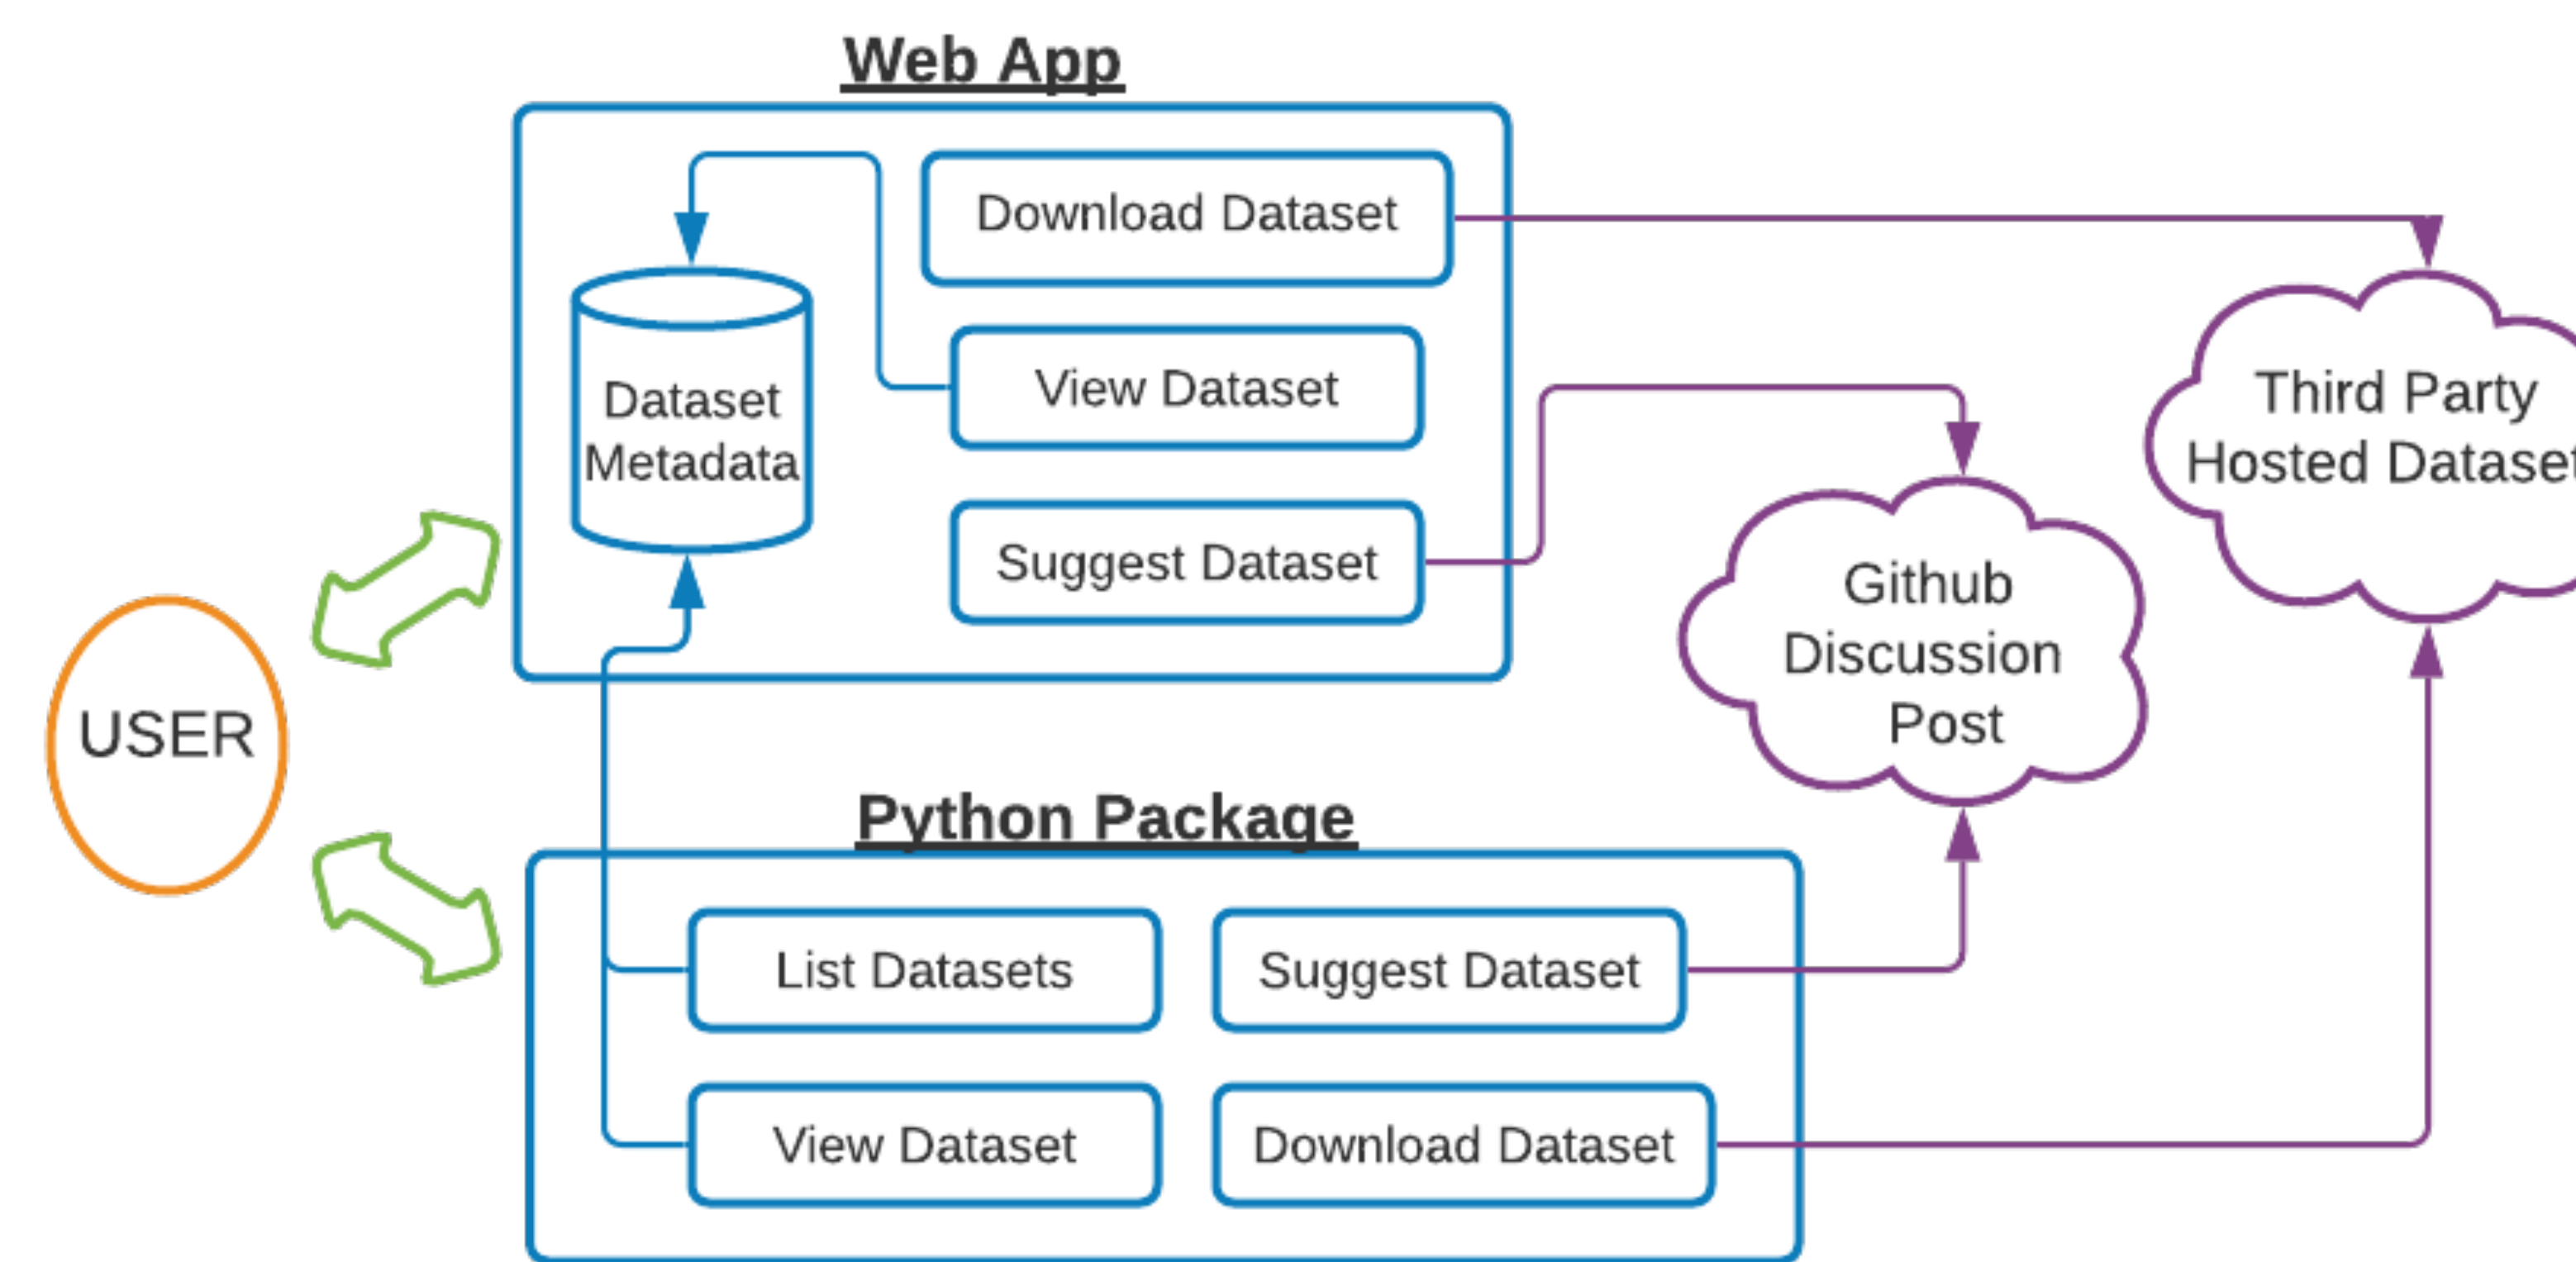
Web App

Dataset Metadata

Download Dataset

View Dataset

Suggest Dataset

Third Party Hosted Datase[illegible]

Github Discussion Post

USER

Python Package

List Datasets

Suggest Dataset

View Dataset

Download Dataset